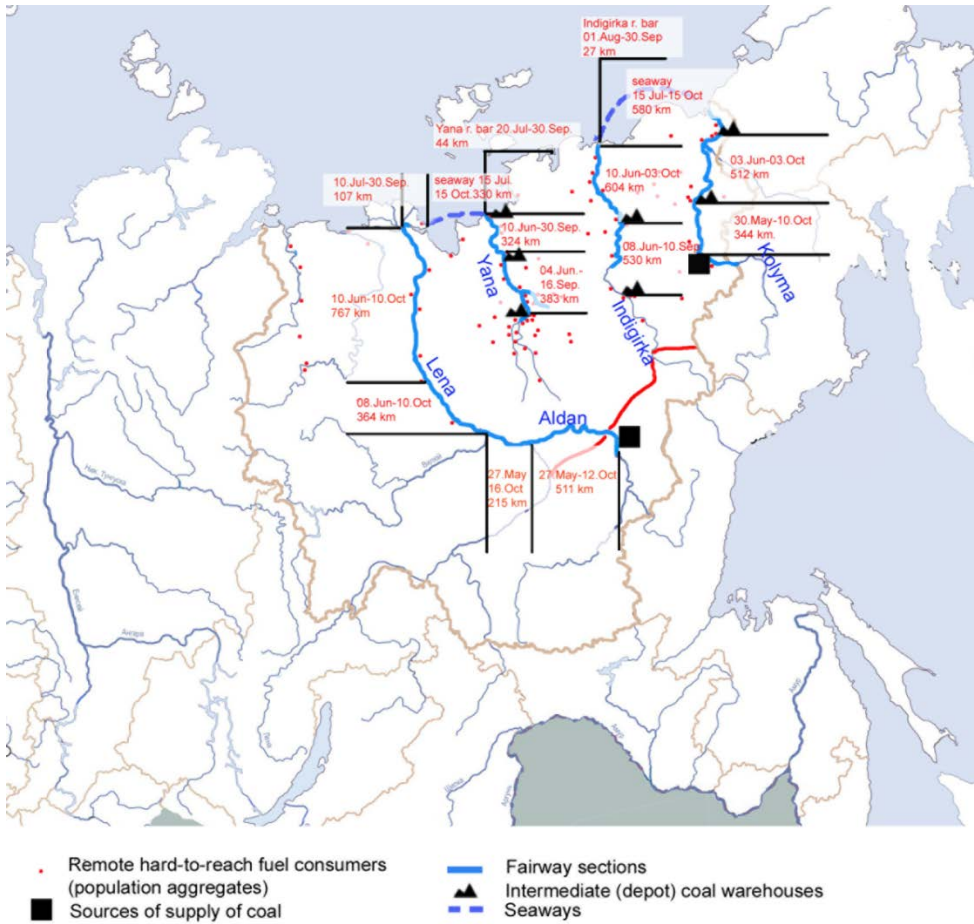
Indigirka r. bar
01.Aug-30.Sep
27 km

seaway
15 Jul-15 Oct
580 km

Yana r. bar 20.Jul-30.Sep.
44 km

10.Jul-30.Sep.
107 km

seaway 15 Jul.
15 Oct.330 km

10.Jun-03.Oct
604 km

03.Jun-03.Oct
512 km

10.Jun-30.Sep.
324 km

08.Jun-10.Sep
530 km

30.May-10.Oct
344 km.

Kolyma

Yana

04.Jun.-
16.Sep.
383 km

10.Jun-10.Oct
767 km

Indigirka

Lena

08.Jun-10.Oct
364 km

Aldan

27.May
16.Oct
215 km

27.May-12.Oct
511 km

Remote hard-to-reach fuel consumers (population aggregates)

Sources of supply of coal

Fairway sections

Intermediate (depot) coal warehouses

Seaways